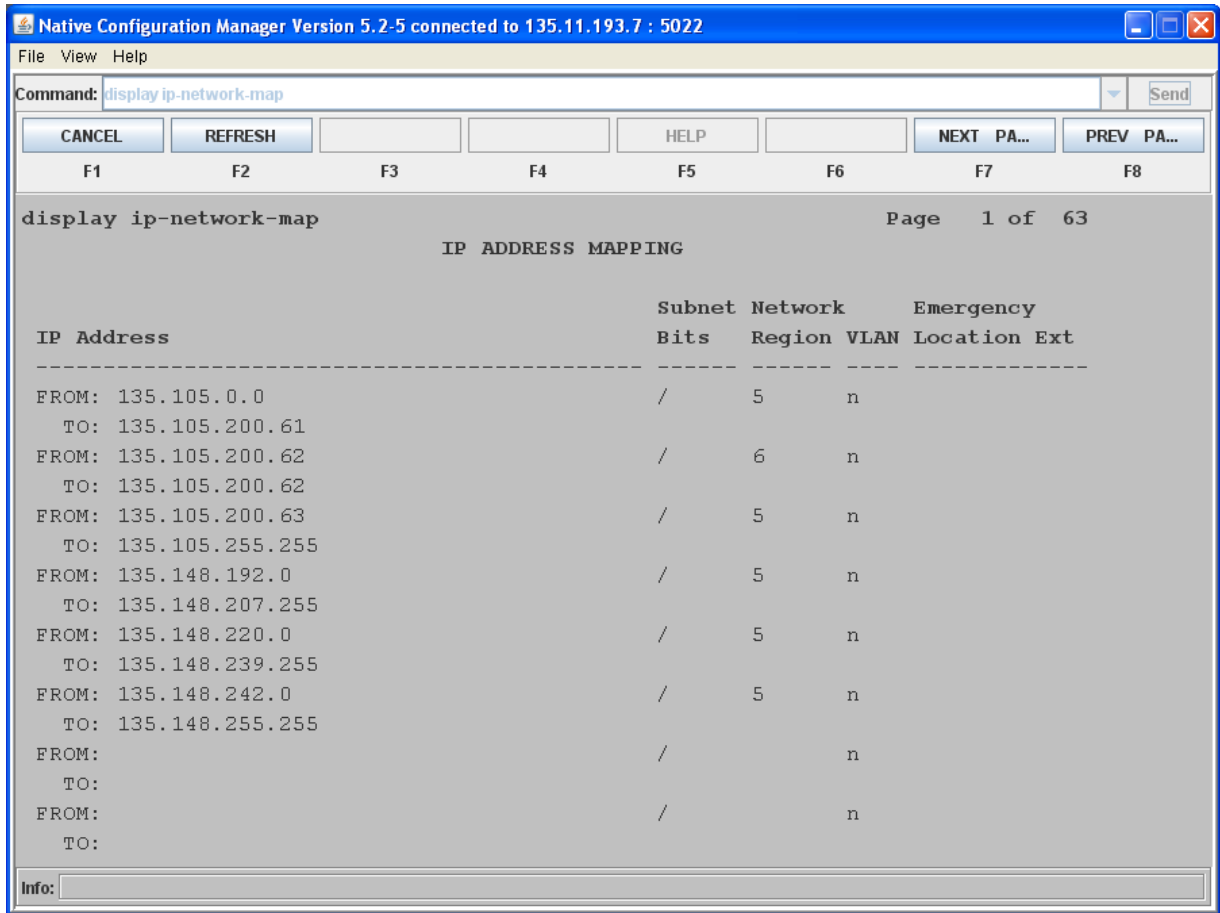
Native Configuration Manager Version 5.2-5 connected to 135.11.193.7 : 5022

File View Help

Command: display ip-network-map Send

CANCEL REFRESH HELP NEXT PA... PREV PA...

F1 F2 F3 F4 F5 F6 F7 F8

display ip-network-map Page 1 of 63

IP ADDRESS MAPPING

| IP Address | Subnet Bits | Network Region | VLAN | Emergency Location Ext |
|---|---|---|---|---|
| FROM: 135.105.0.0 | / | 5 | n | |
| TO: 135.105.200.61 | | | | |
| FROM: 135.105.200.62 | / | 6 | n | |
| TO: 135.105.200.62 | | | | |
| FROM: 135.105.200.63 | / | 5 | n | |
| TO: 135.105.255.255 | | | | |
| FROM: 135.148.192.0 | / | 5 | n | |
| TO: 135.148.207.255 | | | | |
| FROM: 135.148.220.0 | / | 5 | n | |
| TO: 135.148.239.255 | | | | |
| FROM: 135.148.242.0 | / | 5 | n | |
| TO: 135.148.255.255 | | | | |
| FROM: | / | | n | |
| TO: | | | | |
| FROM: | / | | n | |
| TO: | | | | |

Info: